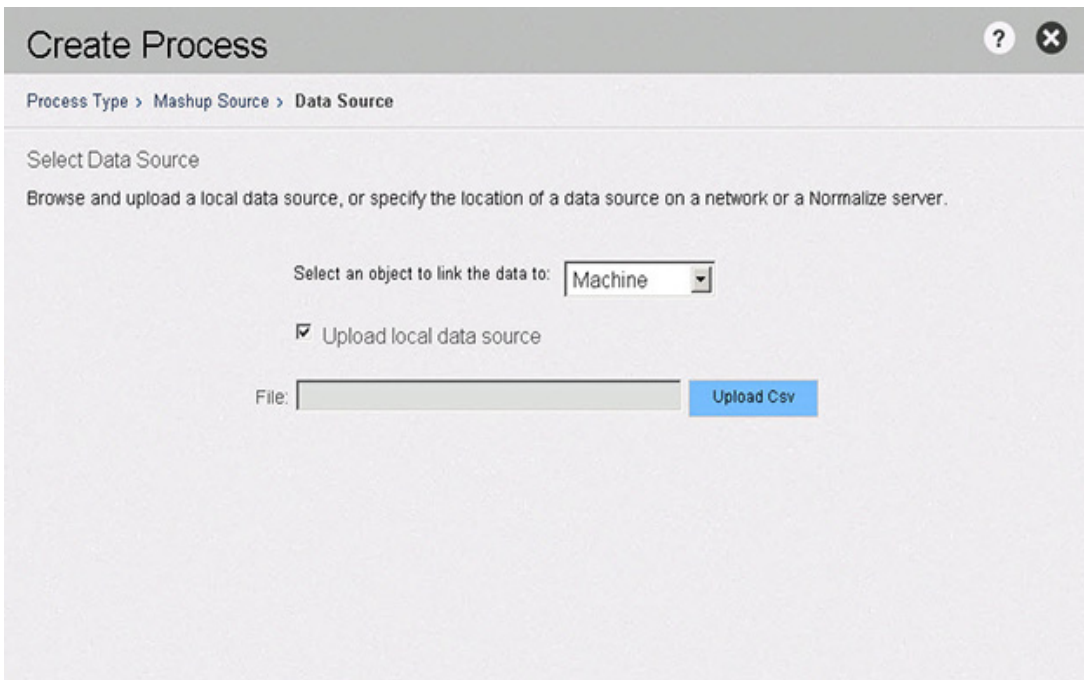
Create Process

?

Process Type > Mashup Source > Data Source

Select Data Source

Browse and upload a local data source, or specify the location of a data source on a network or a Normalize server.

Select an object to link the data to: Machine

Upload local data source

File:

Upload Csv